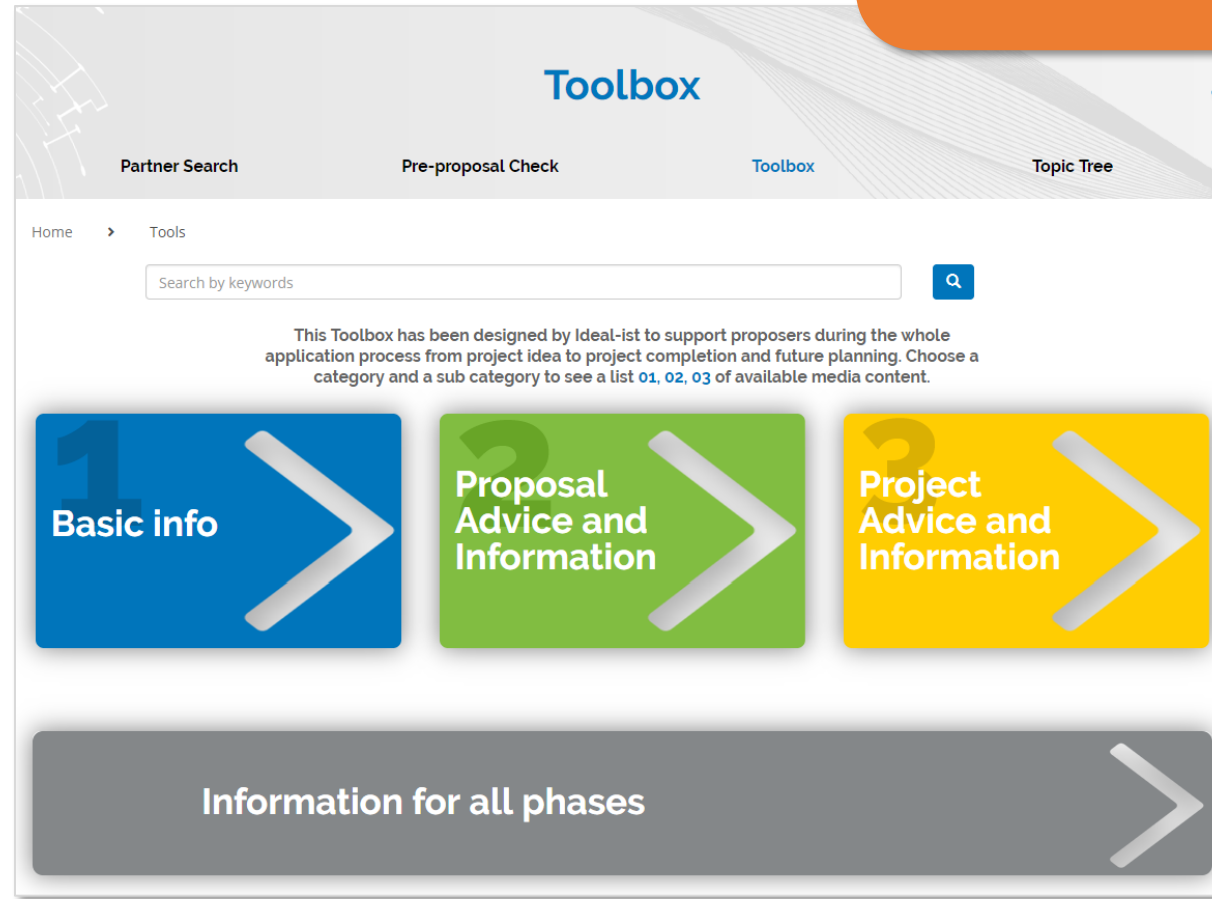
Toolbox

Partner Search
Pre-proposal Check
Toolbox
Topic Tree

Home › Tools

Search by keywords

This Toolbox has been designed by Ideal-ist to support proposers during the whole application process from project idea to project completion and future planning. Choose a category and a sub category to see a list 01, 02, 03 of available media content.

1 Basic info

2 Proposal Advice and Information

3 Project Advice and Information

Information for all phases